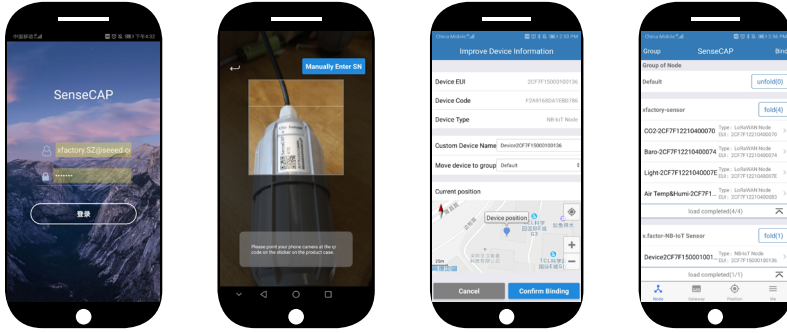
中国移动 4:32

SenseCAP

xfactory.SZ@seeed.cc

••••••

登录

Manually Enter SN

Please point your phone camera at the qr code on the sticker on the product case.

China Mobile 2:55 PM

Improve Device Information

Device EUI 2CF7F15003100136

Device Code F2A9168DA1E8D788

Device Type NB-IoT Node

Custom Device Name Device2CF7F15003100136

Move device to group Default

Current position

Device position

20m

Cancel

Confirm Binding

China Mobile 2:56 PM

Group SenseCAP Bind

Group of Node

Default unfold(0)

xfactory-sensor fold(4)

CO2-2CF7F12210400070 Type : LoRaWAN Node EUI : 2CF7F12210400070

Baro-2CF7F12210400074 Type : LoRaWAN Node EUI : 2CF7F12210400074

Light-2CF7F12210400078 Type : LoRaWAN Node EUI : 2CF7F12210400078

Air Temp&Humi-2CF7F1... Type : LoRaWAN Node EUI : 2CF7F12210400080

load completed(4/4)

x.factor-NB-IoT Sensor fold(1)

Device2CF7F15000100136 Type : NB-IoT Node EUI : 2CF7F15003100136

load completed(1/1)

Node Gateway Position Me